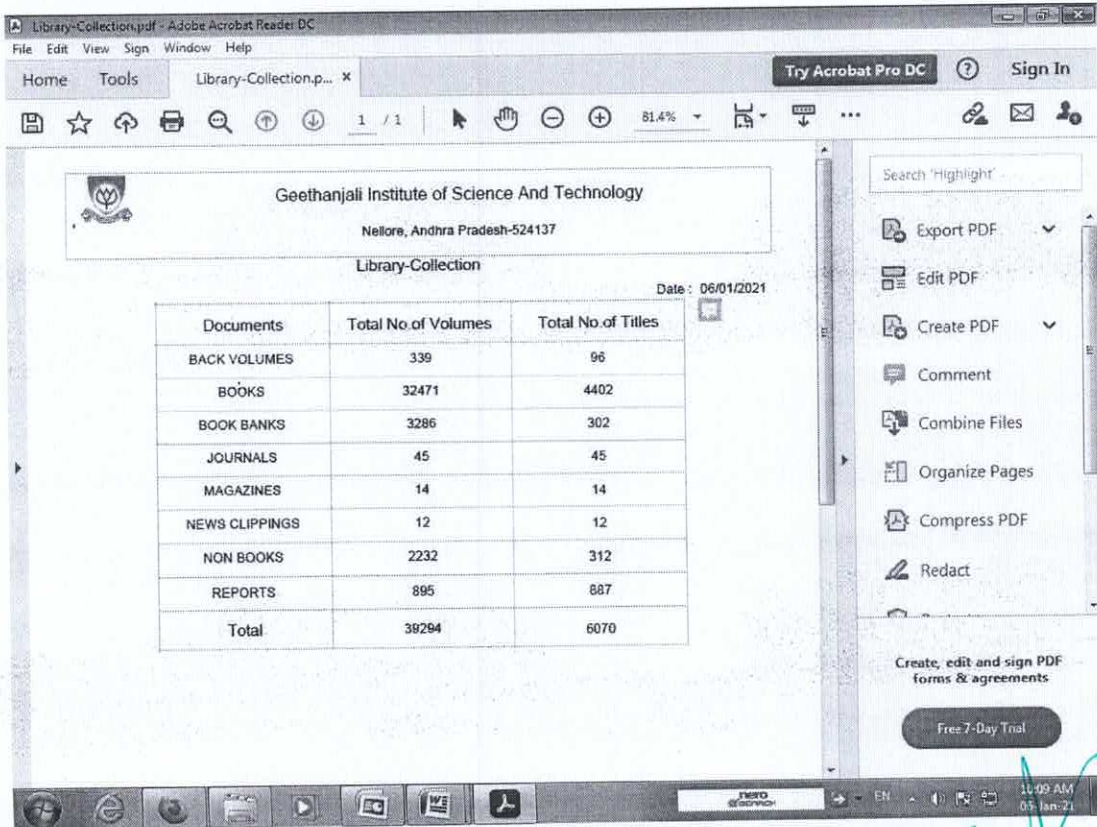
Library-Collection.pdf - Adobe Acrobat Reader DC
File Edit View Sign Window Help
Home Tools Library-Collection.p... ×
Try Acrobat Pro DC ? Sign In
1 / 1 81.4% ...

Geethanjali Institute of Science And Technology
Nellore, Andhra Pradesh-524137
Library-Collection
Date : 06/01/2021

| Documents | Total No.of Volumes | Total No.of Titles |
|---|---|---|
| BACK VOLUMES | 339 | 96 |
| BOOKS | 32471 | 4402 |
| BOOK BANKS | 3286 | 302 |
| JOURNALS | 45 | 45 |
| MAGAZINES | 14 | 14 |
| NEWS CLIPPINGS | 12 | 12 |
| NON BOOKS | 2232 | 312 |
| REPORTS | 895 | 887 |
| Total | 39294 | 6070 |

Search 'Highlight'
Export PDF
Edit PDF
Create PDF
Comment
Combine Files
Organize Pages
Compress PDF
Redact

Create, edit and sign PDF forms & agreements
Free 7-Day Trial

nero
EN
10:09 AM
05-Jan-21